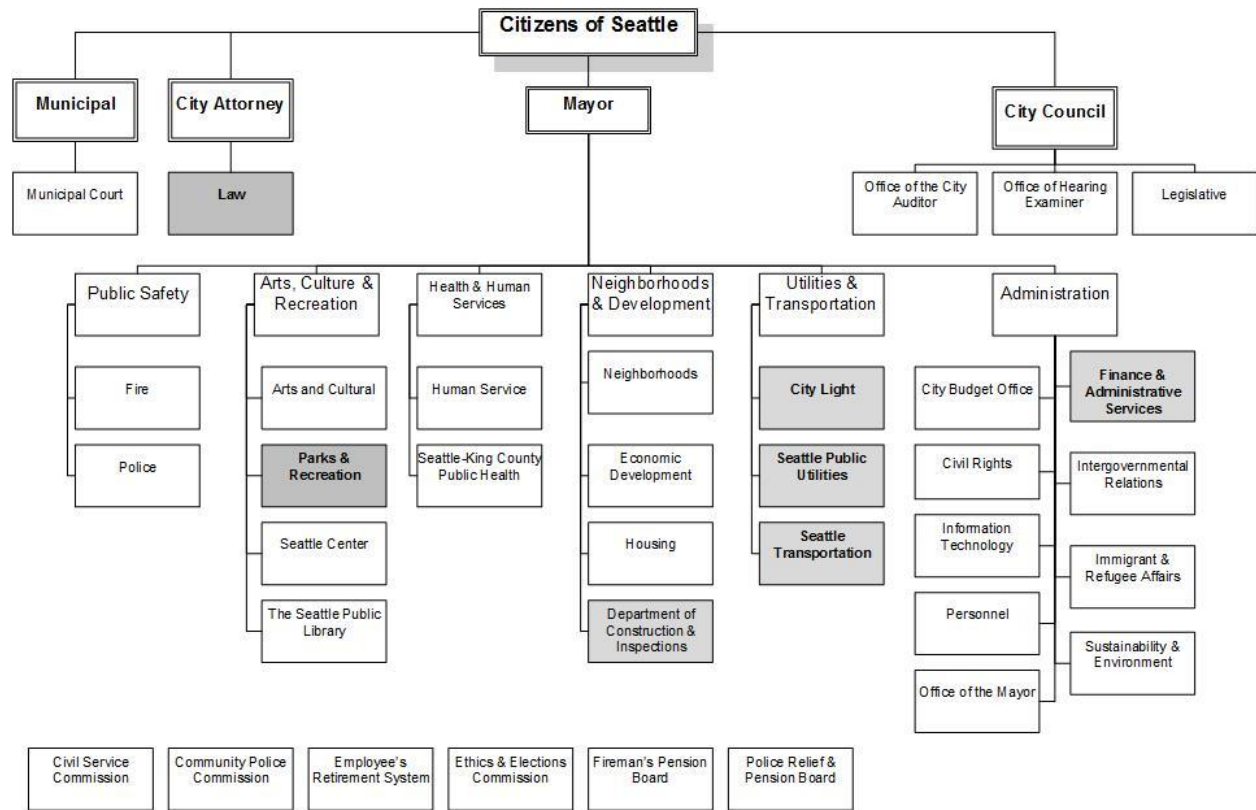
Citizens of Seattle

Municipal

City Attorney

Mayor

City Council

Municipal Court

Law

Office of the City Auditor

Office of Hearing Examiner

Legislative

Public Safety

Fire

Police

Arts, Culture & Recreation

Arts and Cultural

Parks & Recreation

Seattle Center

The Seattle Public Library

Health & Human Services

Human Service

Seattle-King County Public Health

Neighborhoods & Development

Neighborhoods

Economic Development

Housing

Department of Construction & Inspections

Utilities & Transportation

City Light

Seattle Public Utilities

Seattle Transportation

Administration

City Budget Office

Civil Rights

Information Technology

Personnel

Office of the Mayor

Finance & Administrative Services

Intergovernmental Relations

Immigrant & Refugee Affairs

Sustainability & Environment

Civil Service Commission

Community Police Commission

Employee's Retirement System

Ethics & Elections Commission

Fireman's Pension Board

Police Relief & Pension Board